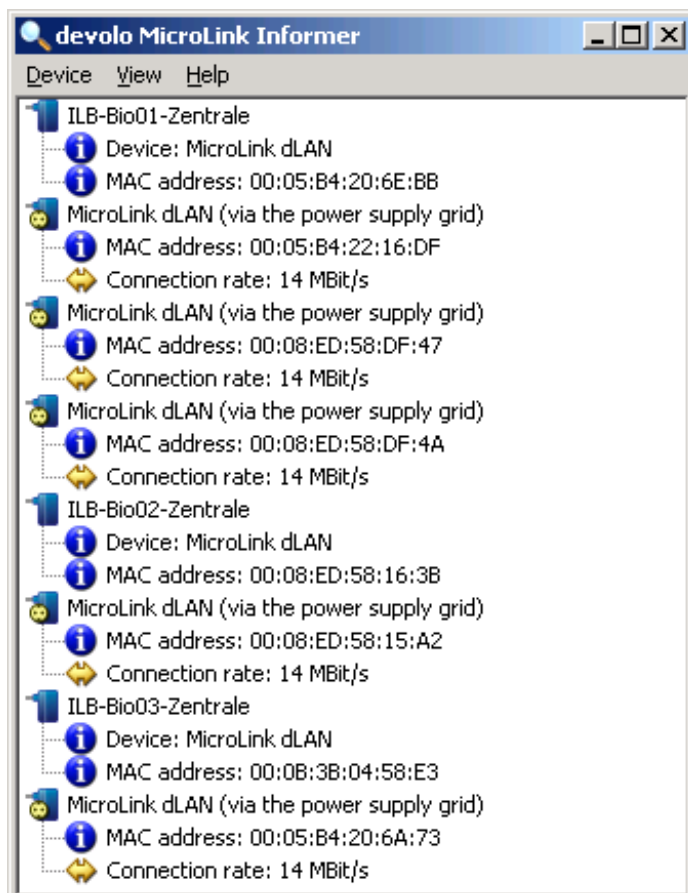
devolo MicroLink Informer

Device View Help

ILB-Bio01-Zentrale
Device: MicroLink dLAN
MAC address: 00:05:B4:20:6E:BB
MicroLink dLAN (via the power supply grid)
MAC address: 00:05:B4:22:16:DF
Connection rate: 14 MBit/s
MicroLink dLAN (via the power supply grid)
MAC address: 00:08:ED:58:DF:47
Connection rate: 14 MBit/s
MicroLink dLAN (via the power supply grid)
MAC address: 00:08:ED:58:DF:4A
Connection rate: 14 MBit/s
ILB-Bio02-Zentrale
Device: MicroLink dLAN
MAC address: 00:08:ED:58:16:3B
MicroLink dLAN (via the power supply grid)
MAC address: 00:08:ED:58:15:A2
Connection rate: 14 MBit/s
ILB-Bio03-Zentrale
Device: MicroLink dLAN
MAC address: 00:0B:3B:04:58:E3
MicroLink dLAN (via the power supply grid)
MAC address: 00:05:B4:20:6A:73
Connection rate: 14 MBit/s